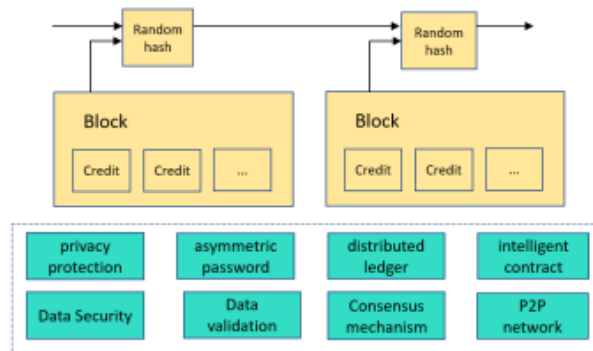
Random hash

Random hash

Block

Credit

Credit

...

Block

Credit

Credit

...

privacy protection

asymmetric password

distributed ledger

intelligent contract

Data Security

Data validation

Consensus mechanism

P2P network